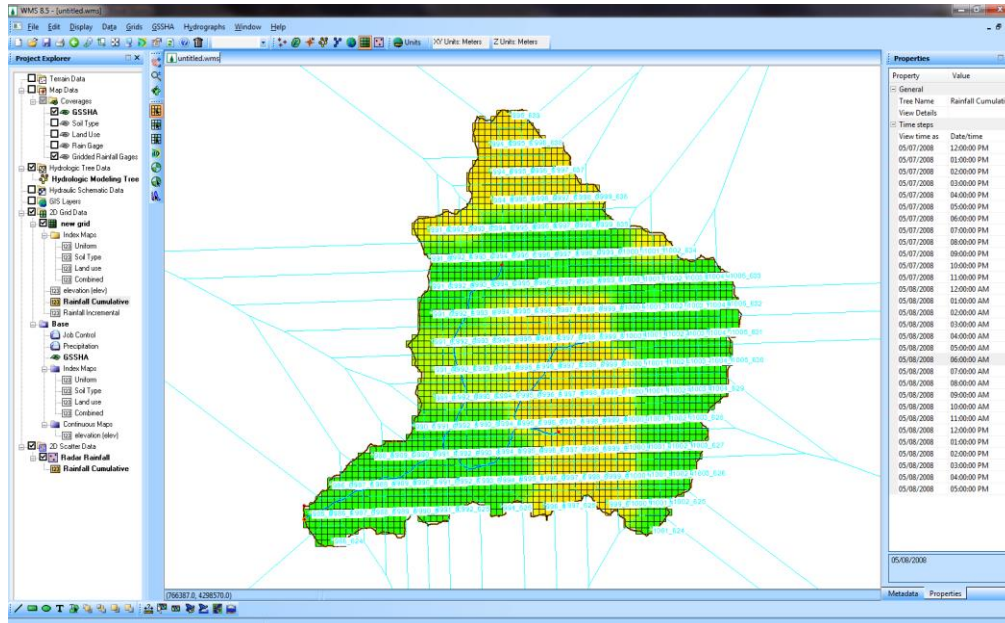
WMS 8.5 - [untitled.wms]

File Edit Display Data Grids GSSHA Hydrographs Window Help

Units XY Units: Meters Z Units: Meters

Project Explorer

Terrain Data
Map Data
Coverages
GSSHA
Soil Type
Land Use
Rain Gage
Gridded Rainfall Gages
Hydrologic Tree Data
Hydrologic Modeling Tree
Hydraulic Schematic Data
GIS Layers
2D Grid Data
new grid
Index Maps
Uniform
Soil Type
Land use
Combined
elevation (elev)
Rainfall Cumulative
Rainfall Incremental
Base
Job Control
Precipitation
GSSHA
Index Maps
Uniform
Soil Type
Land use
Combined
Continuous Maps
elevation (elev)
2D Scatter Data
Radar Rainfall
Rainfall Cumulative

untitled.wms

(766387.0, 4298570.0)

Properties

| Property | Value |
|---|---|
| General | |
| Tree Name | Rainfall Cumulati |
| View Details | |
| Time steps | |
| View time as | Date/time |
| 05/07/2008 | 12:00:00 PM |
| 05/07/2008 | 01:00:00 PM |
| 05/07/2008 | 02:00:00 PM |
| 05/07/2008 | 03:00:00 PM |
| 05/07/2008 | 04:00:00 PM |
| 05/07/2008 | 05:00:00 PM |
| 05/07/2008 | 06:00:00 PM |
| 05/07/2008 | 07:00:00 PM |
| 05/07/2008 | 08:00:00 PM |
| 05/07/2008 | 09:00:00 PM |
| 05/07/2008 | 10:00:00 PM |
| 05/07/2008 | 11:00:00 PM |
| 05/08/2008 | 12:00:00 AM |
| 05/08/2008 | 01:00:00 AM |
| 05/08/2008 | 02:00:00 AM |
| 05/08/2008 | 03:00:00 AM |
| 05/08/2008 | 04:00:00 AM |
| 05/08/2008 | 05:00:00 AM |
| 05/08/2008 | 06:00:00 AM |
| 05/08/2008 | 07:00:00 AM |
| 05/08/2008 | 08:00:00 AM |
| 05/08/2008 | 09:00:00 AM |
| 05/08/2008 | 10:00:00 AM |
| 05/08/2008 | 11:00:00 AM |
| 05/08/2008 | 12:00:00 PM |
| 05/08/2008 | 01:00:00 PM |
| 05/08/2008 | 02:00:00 PM |
| 05/08/2008 | 03:00:00 PM |
| 05/08/2008 | 04:00:00 PM |
| 05/08/2008 | 05:00:00 PM |

05/08/2008

Metadata Properties